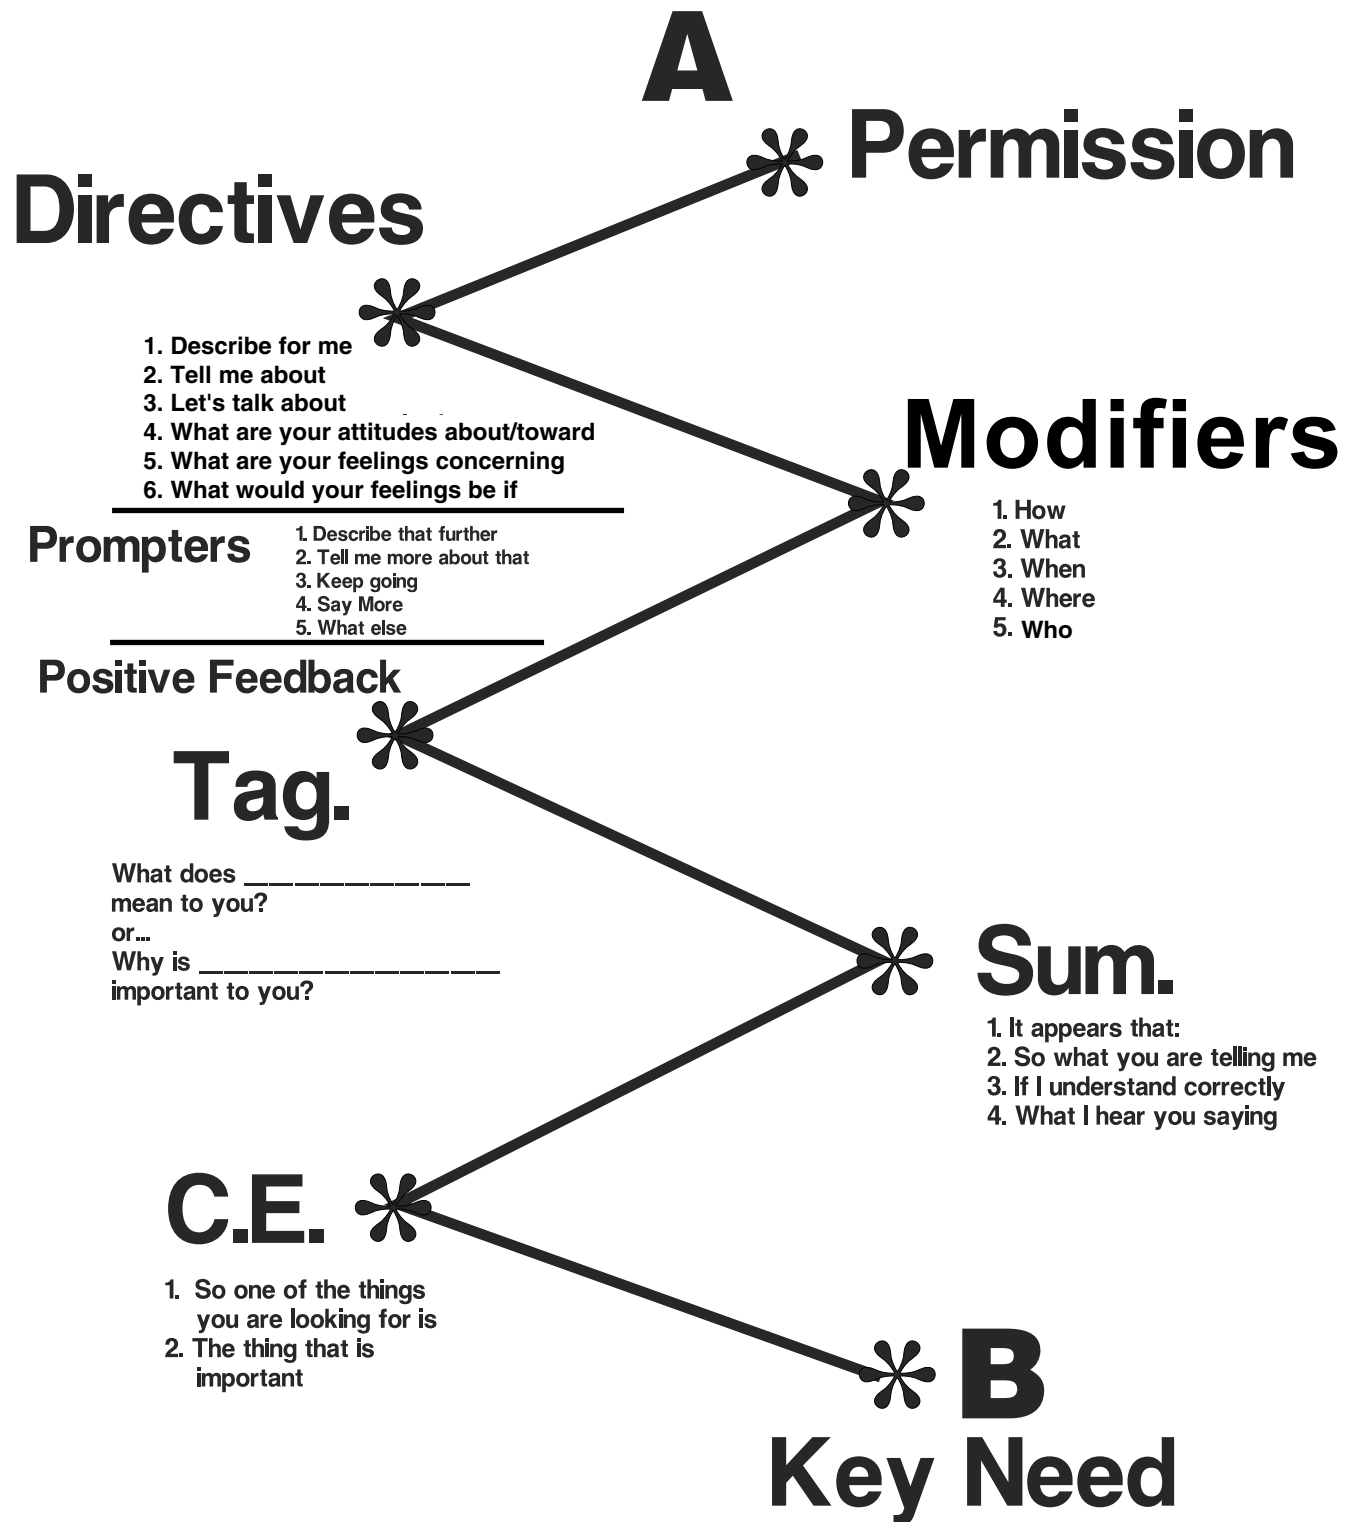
A

Permission

Directives

1. Describe for me
2. Tell me about
3. Let's talk about
4. What are your attitudes about/toward
5. What are your feelings concerning
6. What would your feelings be if

Modifiers

1. How
2. What
3. When
4. Where
5. Who

Prompters

1. Describe that further
2. Tell me more about that
3. Keep going
4. Say More
5. What else

Positive Feedback

Tag.

What does _______________ mean to you?
or...
Why is ____________________ important to you?

Sum.

1. It appears that:
2. So what you are telling me
3. If I understand correctly
4. What I hear you saying

C.E.

1. So one of the things you are looking for is
2. The thing that is important

B

Key Need